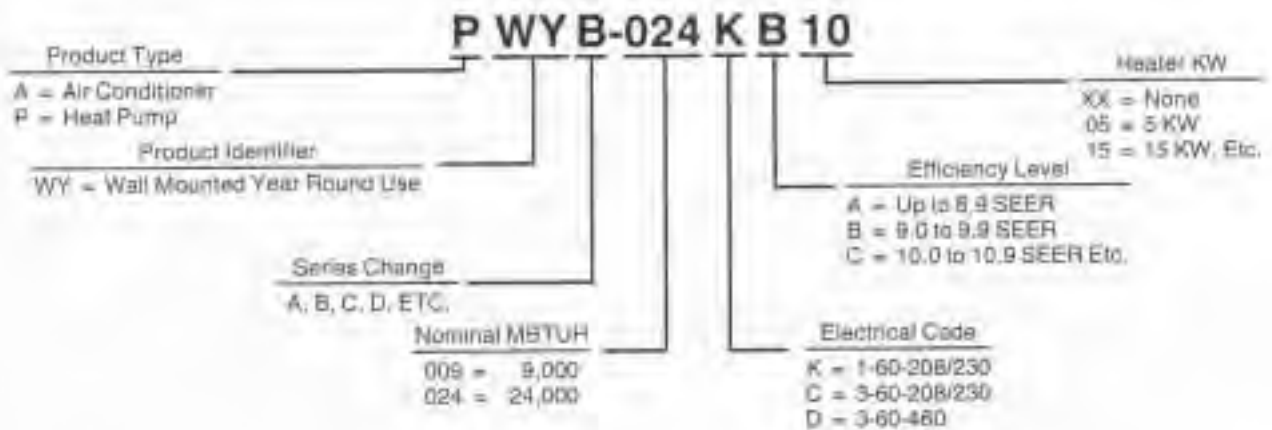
P WY B-024 K B 10

Product Type
A = Air Conditioner
P = Heat Pump

Product Identifier
WY = Wall Mounted Year Round Use

Series Change
A, B, C, D, ETC.

Nominal MBTUH
009 = 9,000
024 = 24,000

Heater KW
XX = None
05 = 5 KW
15 = 15 KW, Etc.

Efficiency Level
A = Up to 8.9 SEER
B = 9.0 to 9.9 SEER
C = 10.0 to 10.9 SEER Etc.

Electrical Code
K = 1-60-208/230
C = 3-60-208/230
D = 3-60-460